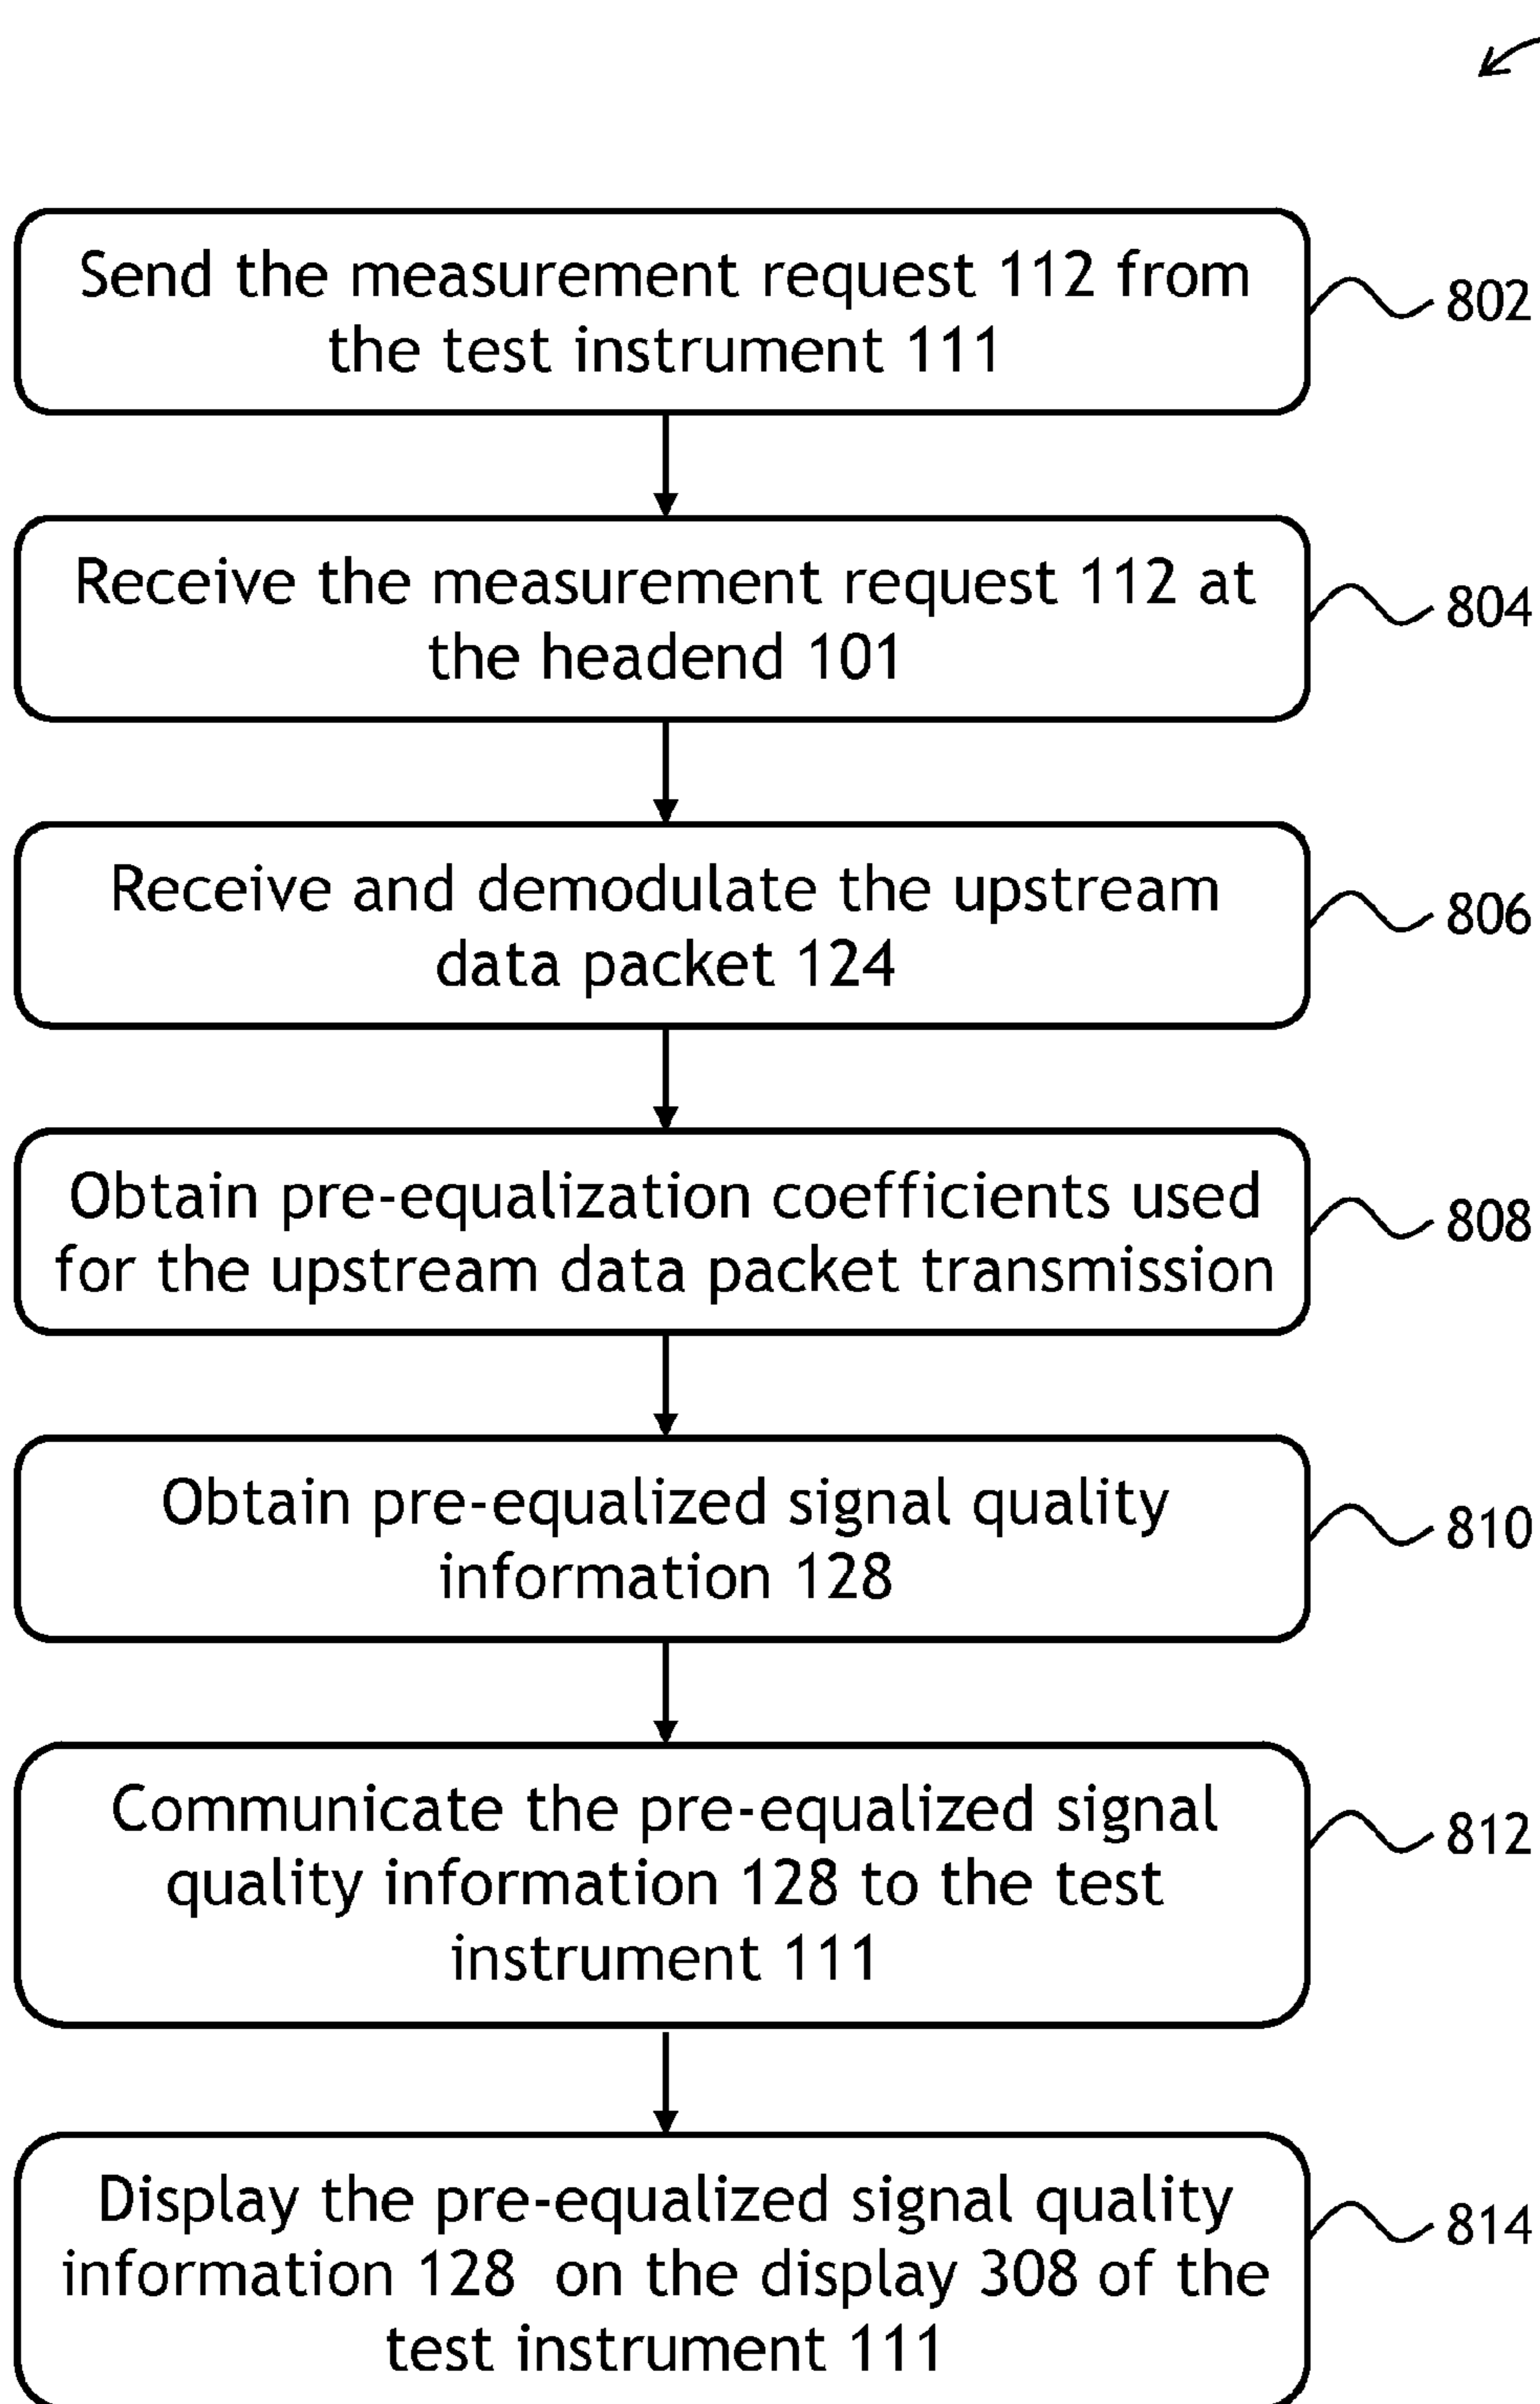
Send the measurement request 112 from the test instrument 111

802

Receive the measurement request 112 at the headend 101

804

Receive and demodulate the upstream data packet 124

806

Obtain pre-equalization coefficients used for the upstream data packet transmission

808

Obtain pre-equalized signal quality information 128

810

Communicate the pre-equalized signal quality information 128 to the test instrument 111

812

Display the pre-equalized signal quality information 128 on the display 308 of the test instrument 111

814